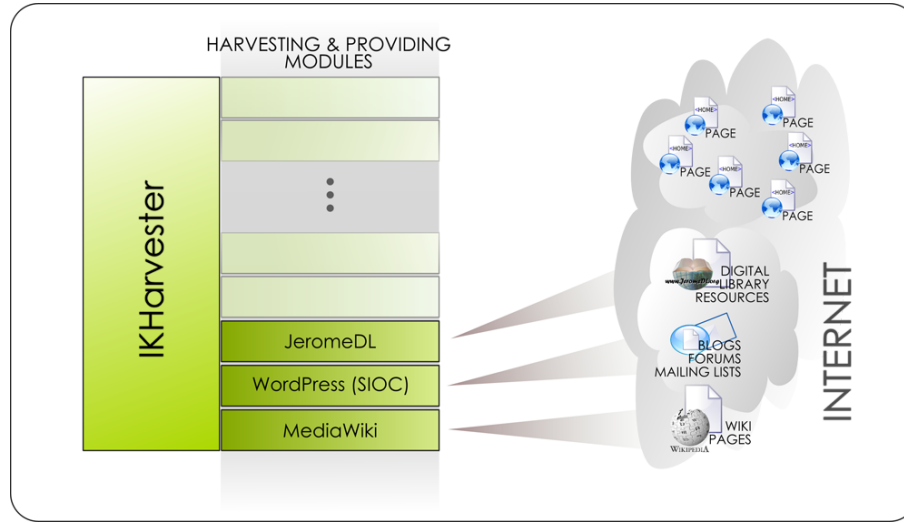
HARVESTING & PROVIDING MODULES

IKHarvester

JeromeDL

WordPress (SIOC)

MediaWiki

HOME
PAGE

HOME
PAGE

HOME
PAGE

HOME
PAGE

HOME
PAGE

HOME
PAGE

HOME
PAGE

www.JeromeDL.org

DIGITAL LIBRARY RESOURCES

BLOGS FORUMS MAILING LISTS

WIKI PAGES

WIKIPEDIA

INTERNET